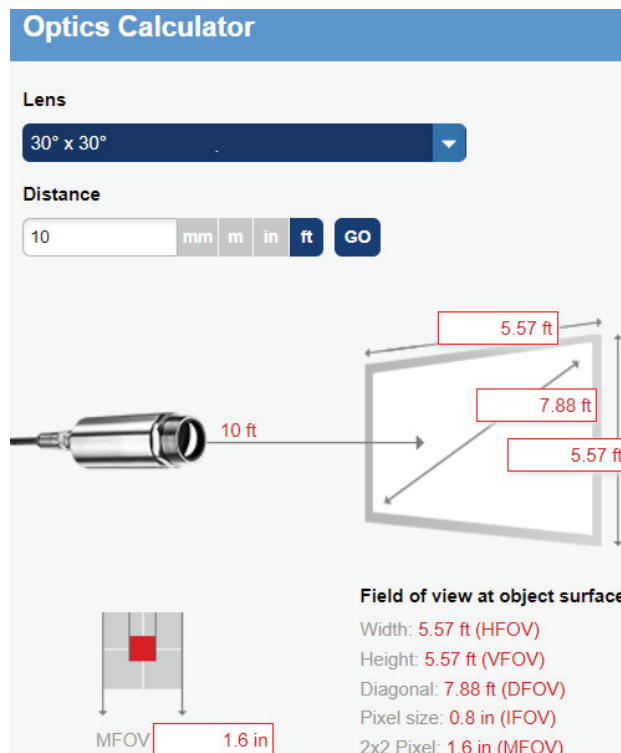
Optics Calculator

Lens

30° x 30°

Distance

10 mm m in ft GO

5.57 ft

7.88 ft

5.57 ft

10 ft

MFOV 1.6 in

Field of view at object surface

Width: 5.57 ft (HFOV)

Height: 5.57 ft (VFOV)

Diagonal: 7.88 ft (DFOV)

Pixel size: 0.8 in (IFOV)

2x2 Pixel: 1.6 in (MFOV)